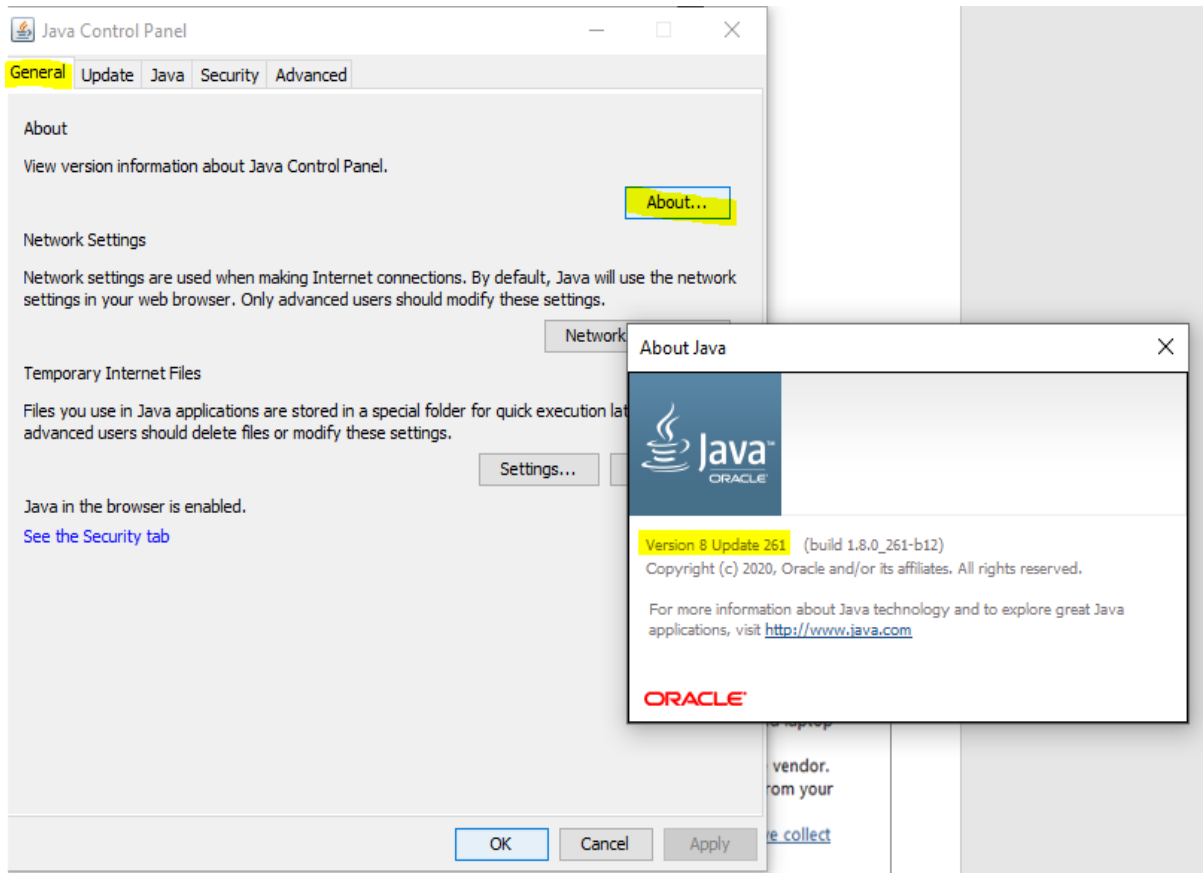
Java Control Panel

General | Update | Java | Security | Advanced

About

View version information about Java Control Panel.

About...

Network Settings

Network settings are used when making Internet connections. By default, Java will use the network settings in your web browser. Only advanced users should modify these settings.

Network

Temporary Internet Files

Files you use in Java applications are stored in a special folder for quick execution lat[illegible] advanced users should delete files or modify these settings.

Settings...

Java in the browser is enabled.

See the Security tab

OK | Cancel | Apply

About Java

Java
ORACLE

Version 8 Update 261 (build 1.8.0_261-b12)
Copyright (c) 2020, Oracle and/or its affiliates. All rights reserved.

For more information about Java technology and to explore great Java applications, visit http://www.java.com

ORACLE

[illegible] laptop
vendor.
rom your
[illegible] collect